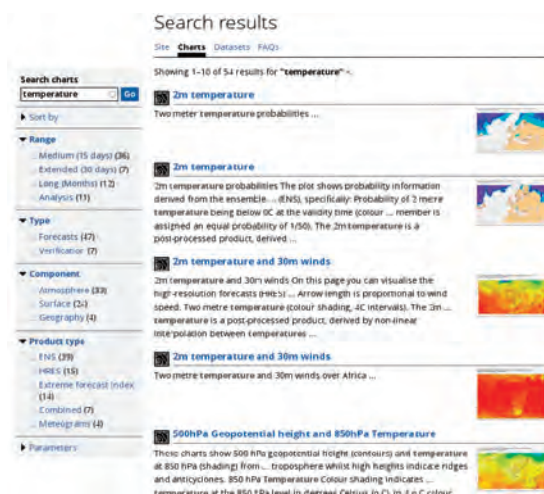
Search results

Site Charts Datasets FAQs

Search charts

temperature Go

▶ Sort by

▼ Range

Medium (15 days) (36)

Extended (30 days) (7)

Long (Months) (12)

Analysis (11)

▼ Type

Forecasts (47)

Verification (7)

▼ Component

Atmosphere (33)

Surface (2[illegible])

Geography (4)

▼ Product type

ENS (39)

HRES (15)

Extreme forecast index (14)

Combined (7)

Meteograms (4)

▶ Parameters

Showing 1–10 of 54 results for "temperature" ×.

2m temperature

Two meter temperature probabilities ...

2m temperature

2m temperature probabilities The plot shows probability information derived from the ensemble ... (ENS), specifically: Probability of 2 metre temperature being below 0C at the validity time (colour ... member is assigned an equal probability of 1/50). The 2m temperature is a post-processed product, derived ...

2m temperature and 30m winds

2m temperature and 30m winds On this page you can visualise the high-resolution forecasts (HRES) ... Arrow length is proportional to wind speed. Two metre temperature (colour shading, 4C intervals). The 2m ... temperature is a post-processed product, derived by non-linear interpolation between temperatures ...

2m temperature and 30m winds

Two metre temperature and 30m winds over Africa ...

500hPa Geopotential height and 850hPa Temperature

These charts show 500 hPa geopotential height (contours) and temperature at 850 hPa (shading) from ... troposphere whilst high heights indicate ridges and anticyclones. 850 hPa Temperature Colour shading indicates ... temperature at the 850 hPa level in degrees Celsius (o C). In 4 o C colour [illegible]